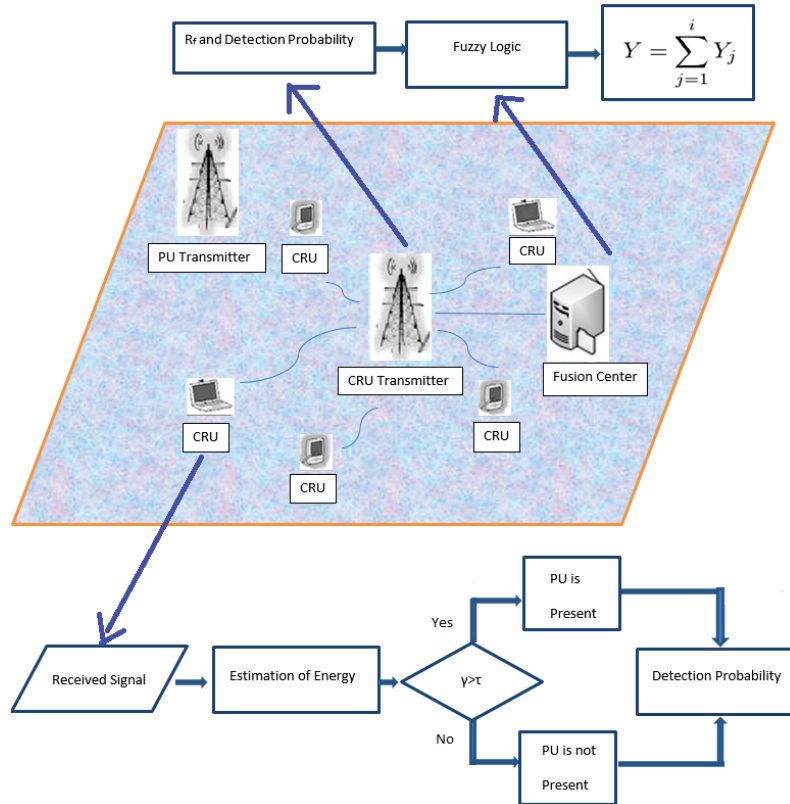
Rf and Detection Probability

Fuzzy Logic

$Y = \sum_{j=1}^{i} Y_j$

PU Transmitter

CRU

CRU

CRU Transmitter

Fusion Center

CRU

CRU

CRU

Received Signal

Estimation of Energy

Yes

γ>τ

No

PU is Present

PU is not Present

Detection Probability